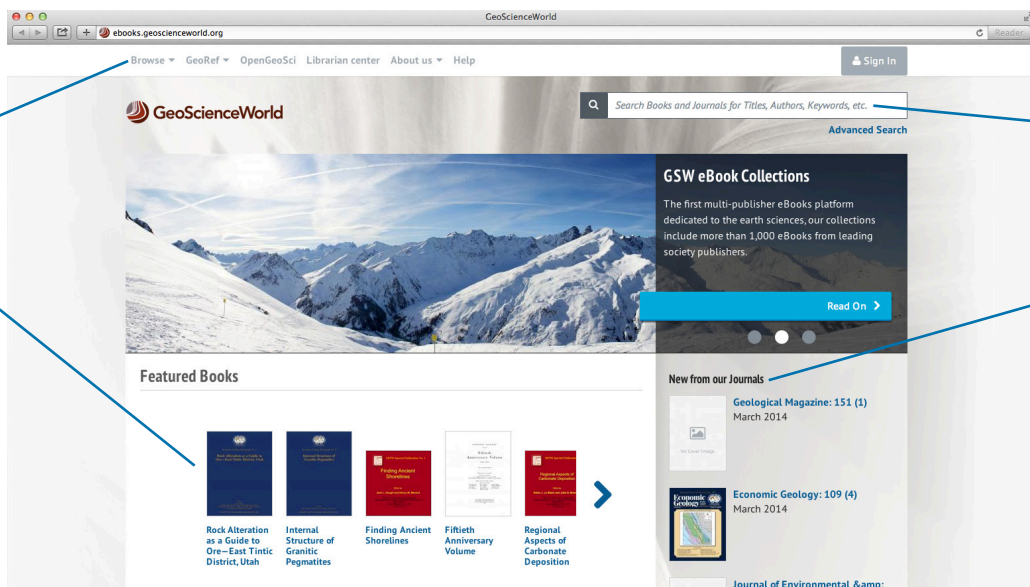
GeoScienceWorld

ebooks.geoscienceworld.org

Reader

Browse ▾ GeoRef ▾ OpenGeoSci Librarian center About us ▾ Help

Sign In

GeoScienceWorld

Search Books and Journals for Titles, Authors, Keywords, etc.

Advanced Search

GSW eBook Collections

The first multi-publisher eBooks platform dedicated to the earth sciences, our collections include more than 1,000 eBooks from leading society publishers.

Read On >

Featured Books

Finding Ancient Shorelines

Fiftieth Anniversary Volume

Regional Aspects of Carbonate Deposition

Rock Alteration as a Guide to Ore—East Tintic District, Utah

Internal Structure of Granitic Pegmatites

Finding Ancient Shorelines

Fiftieth Anniversary Volume

Regional Aspects of Carbonate Deposition

New from our Journals

No Cover Image

Geological Magazine: 151 (1)
March 2014

Economic Geology

Economic Geology: 109 (4)
March 2014

Journal of Environmental &amp;